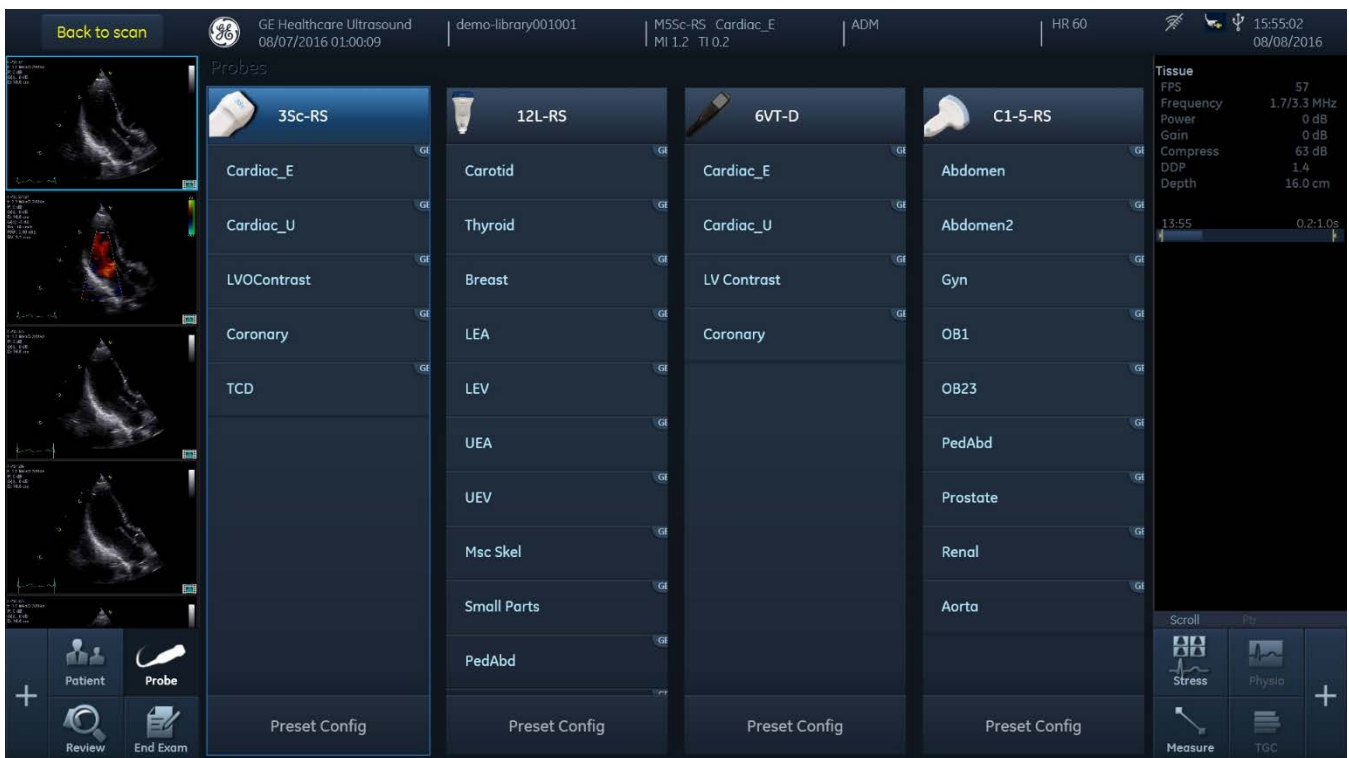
Back to scan

GE Healthcare Ultrasound
08/07/2016 01:00:09

demo-library001001

M5Sc-RS Cardiac_E
MI 1.2 TI 0.2

ADM

HR 60

15:55:02
08/08/2016

Probes

| 3Sc-RS | 12L-RS | 6VT-D | C1-5-RS |
|---|---|---|---|
| Cardiac_E | Carotid | Cardiac_E | Abdomen |
| Cardiac_U | Thyroid | Cardiac_U | Abdomen2 |
| LVOContrast | Breast | LV Contrast | Gyn |
| Coronary | LEA | Coronary | OB1 |
| TCD | LEV | | OB23 |
| | UEA | | PedAbd |
| | UEV | | Prostate |
| | Msc Skel | | Renal |
| | Small Parts | | Aorta |
| | PedAbd | | |
| Preset Config | Preset Config | Preset Config | Preset Config |

Tissue
FPS 57
Frequency 1.7/3.3 MHz
Power 0 dB
Gain 0 dB
Compress 63 dB
DDP 1.4
Depth 16.0 cm

13:55 0.2:1.0s

Scroll

Patient
Probe
Review
End Exam

Stress
Physio
Measure
TGC